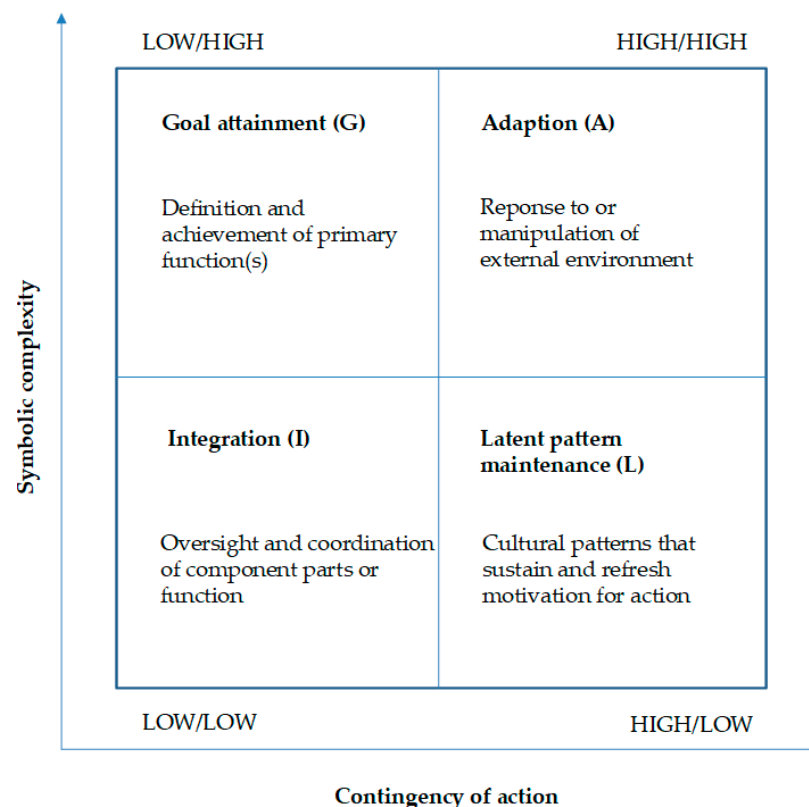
LOW/HIGH

HIGH/HIGH

Symbolic complexity

Goal attainment (G)

Definition and achievement of primary function(s)

Adaption (A)

Reponse to or manipulation of external environment

Integration (I)

Oversight and coordination of component parts or function

Latent pattern maintenance (L)

Cultural patterns that sustain and refresh motivation for action

LOW/LOW

HIGH/LOW

Contingency of action